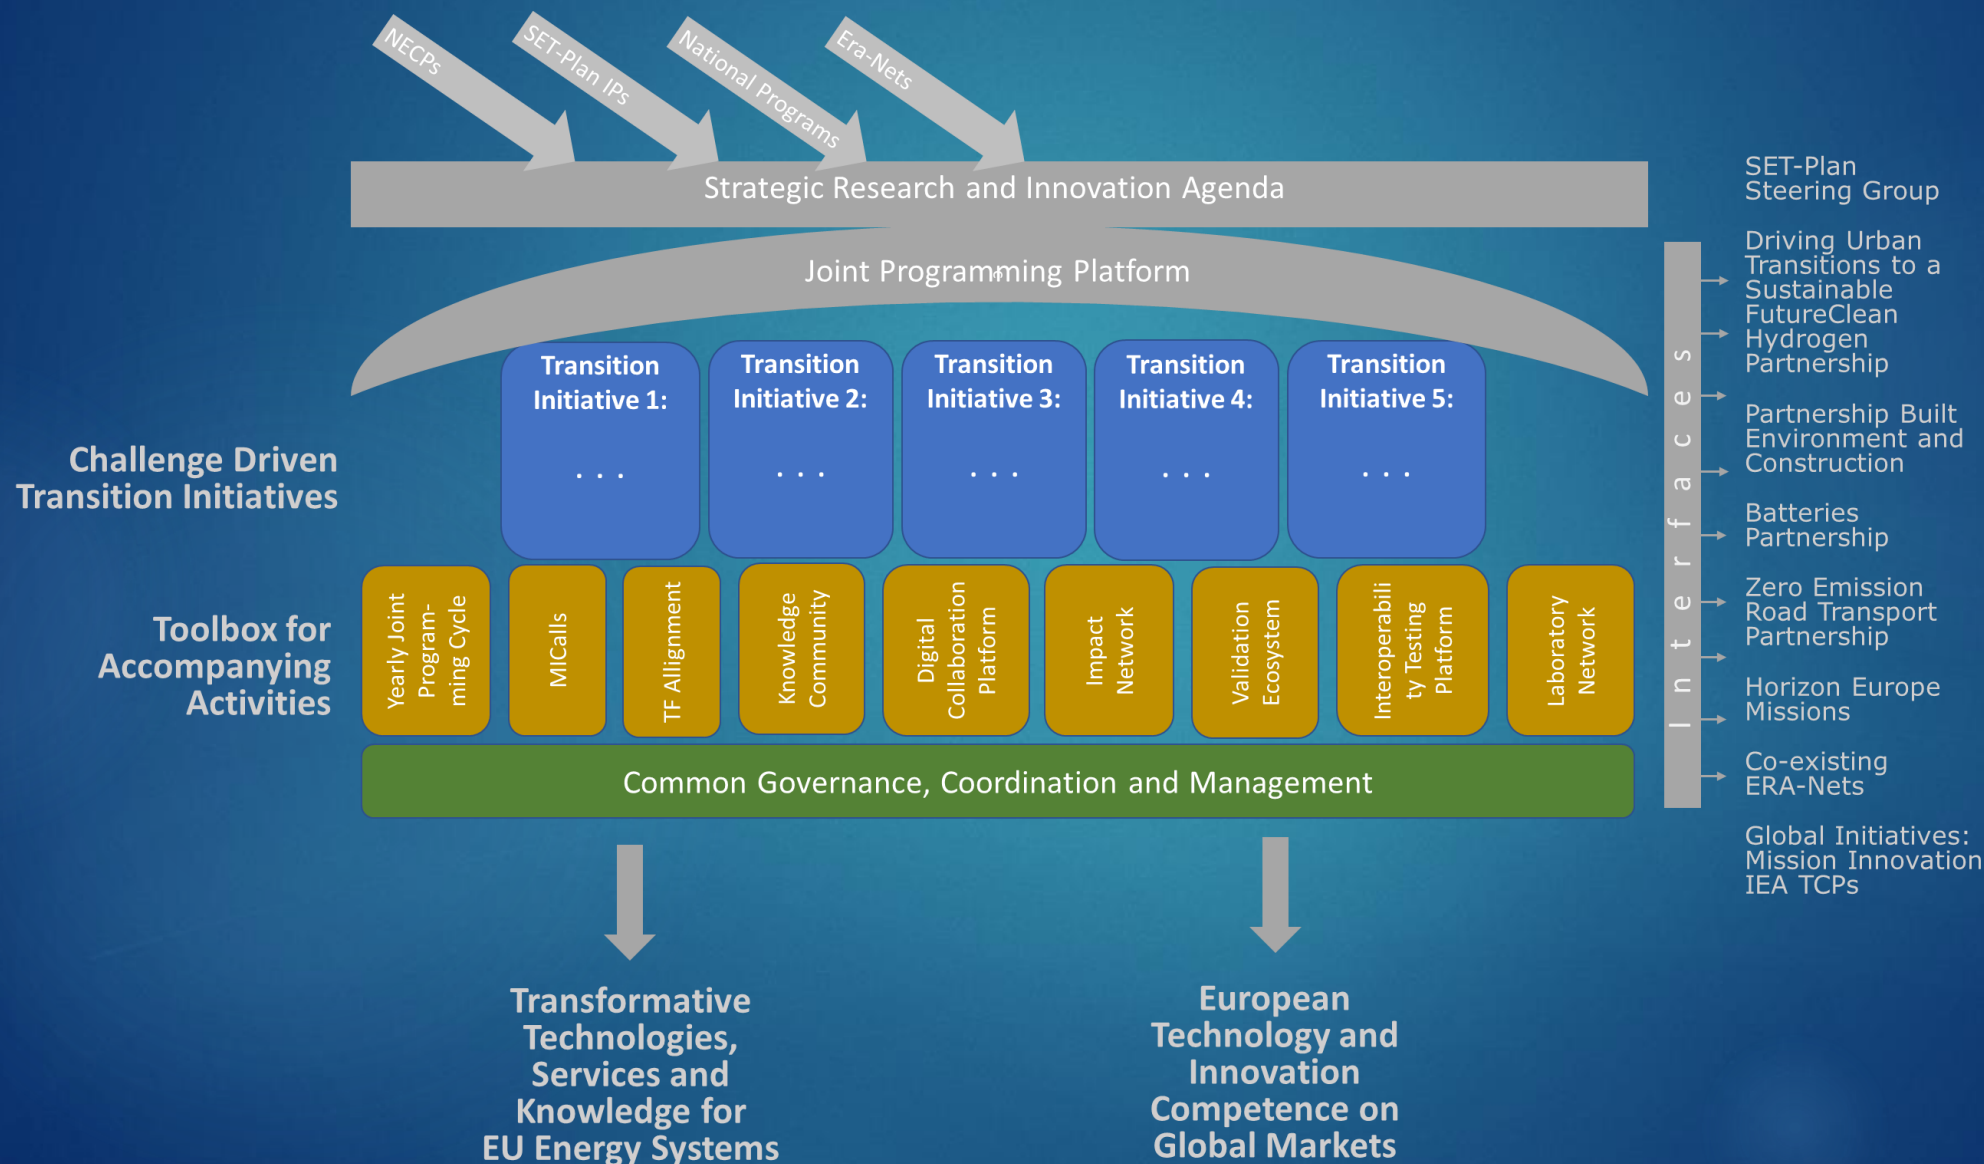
NECPs

SET-Plan IPs

National Programs

Era-Nets

Strategic Research and Innovation Agenda

Joint Programming Platform

Challenge Driven Transition Initiatives

Transition Initiative 1:
. . .

Transition Initiative 2:
. . .

Transition Initiative 3:
. . .

Transition Initiative 4:
. . .

Transition Initiative 5:
. . .

Toolbox for Accompanying Activities

Yearly Joint Programming Cycle

MICalls

TF Allignment

Knowledge Community

Digital Collaboration Platform

Impact Network

Validation Ecosystem

Interoperability Testing Platform

Laboratory Network

Common Governance, Coordination and Management

Interfaces

SET-Plan Steering Group

Driving Urban Transitions to a Sustainable FutureClean Hydrogen Partnership

Partnership Built Environment and Construction

Batteries Partnership

Zero Emission Road Transport Partnership

Horizon Europe Missions

Co-existing ERA-Nets

Global Initiatives: Mission Innovation IEA TCPs

Transformative Technologies, Services and Knowledge for EU Energy Systems

European Technology and Innovation Competence on Global Markets